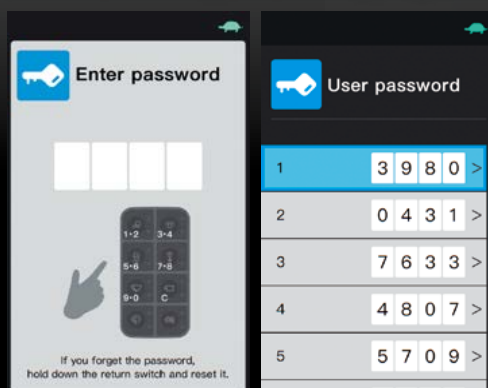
Enter password

1·2
3·4
5·6
7·8
9·0
C

If you forget the password, hold down the return switch and reset it.

User password

| | | |
|---|---|---|
| 1 | 3 9 8 0 | > |
| 2 | 0 4 3 1 | > |
| 3 | 7 6 3 3 | > |
| 4 | 4 8 0 7 | > |
| 5 | 5 7 0 9 | > |